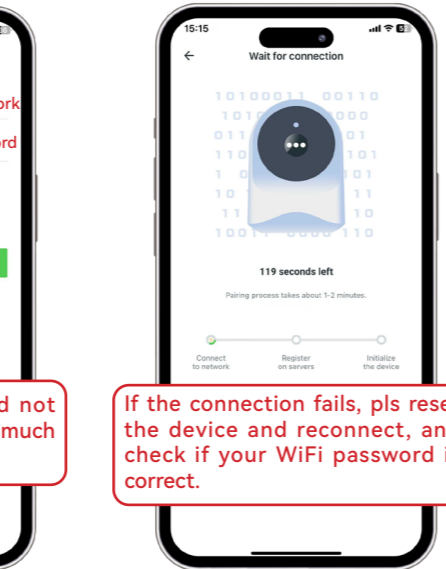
ork
ord
d not
much

15:15
Wait for connection
10100011 00110
1010 000
011 01
110 101
1 01
10 11
11 10
1001 110
119 seconds left
Pairing process takes about 1-2 minutes.
Connect to network
Register on servers
Initialize the device
If the connection fails, pls rese the device and reconnect, an check if your WiFi password i correct.